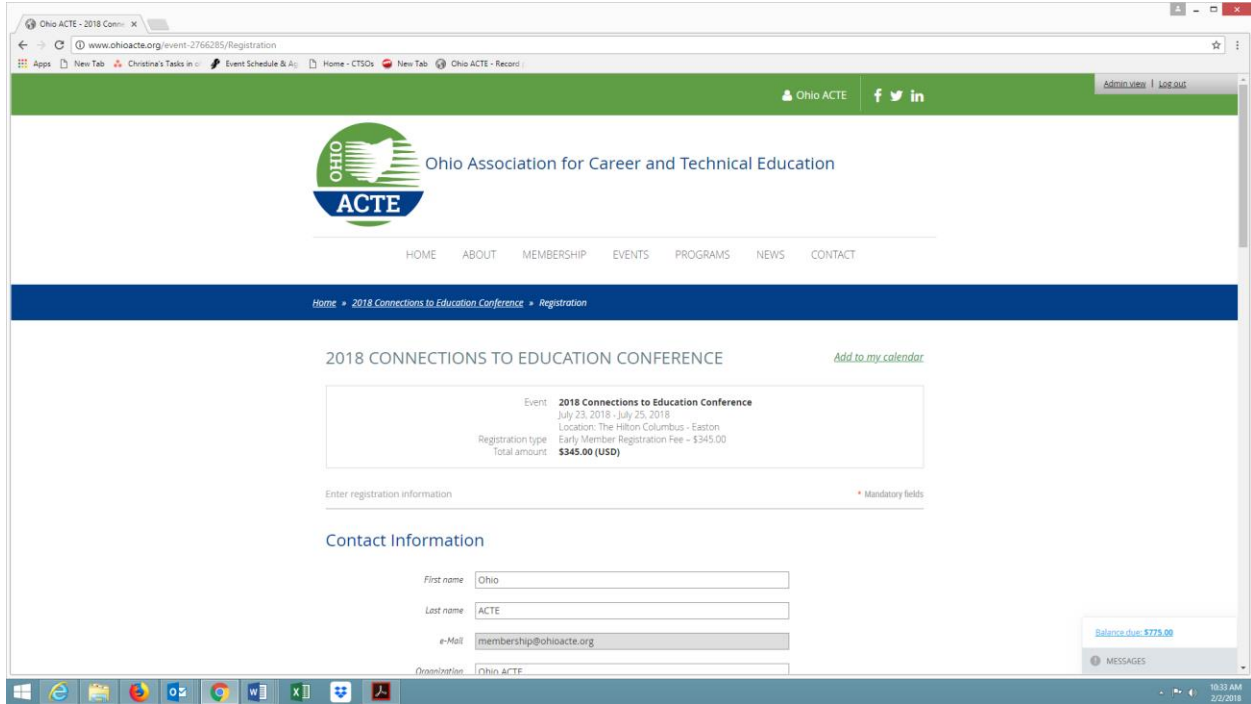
Ohio ACTE - 2018 Conn ×

www.ohioacte.org/event-2766285/Registration

Apps  New Tab  Christina's Tasks in  Event Schedule & Ag  Home - CTSOs  New Tab  Ohio ACTE - Record

Admin view | Log out

Ohio ACTE

OHIO ACTE

Ohio Association for Career and Technical Education

HOME ABOUT MEMBERSHIP EVENTS PROGRAMS NEWS CONTACT

Home » 2018 Connections to Education Conference » Registration

2018 CONNECTIONS TO EDUCATION CONFERENCE

Add to my calendar

| | |
|---|---|
| Event | 2018 Connections to Education Conference<br>July 23, 2018 - July 25, 2018<br>Location: The Hilton Columbus - Easton |
| Registration type | Early Member Registration Fee – $345.00 |
| Total amount | $345.00 (USD) |

Enter registration information

* Mandatory fields

Contact Information

First name Ohio

Last name ACTE

e-Mail membership@ohioacte.org

Organization Ohio ACTE

Balance due: $775.00

MESSAGES

10:33 AM
2/2/2018